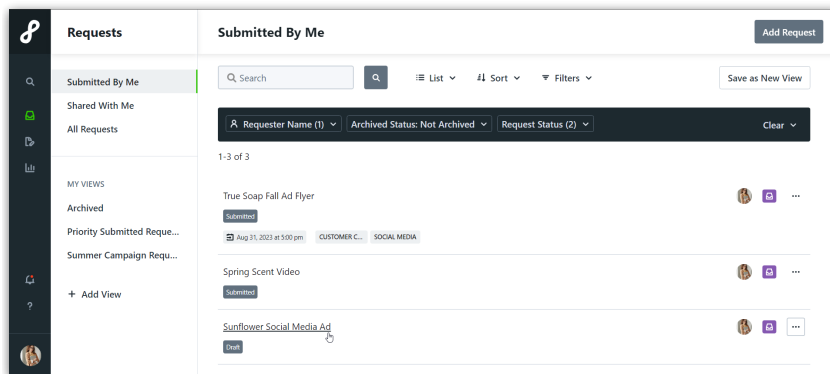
Requests

Submitted By Me
Shared With Me
All Requests

MY VIEWS
Archived
Priority Submitted Reque...
Summer Campaign Requ...

+ Add View

Submitted By Me

Add Request

Search

List
Sort
Filters

Save as New View

Requester Name (1)
Archived Status: Not Archived
Request Status (2)
Clear

1-3 of 3

True Soap Fall Ad Flyer
Submitted
Aug 31, 2023 at 5:00 pm
CUSTOMER C...
SOCIAL MEDIA

Spring Scent Video
Submitted

Sunflower Social Media Ad
Draft